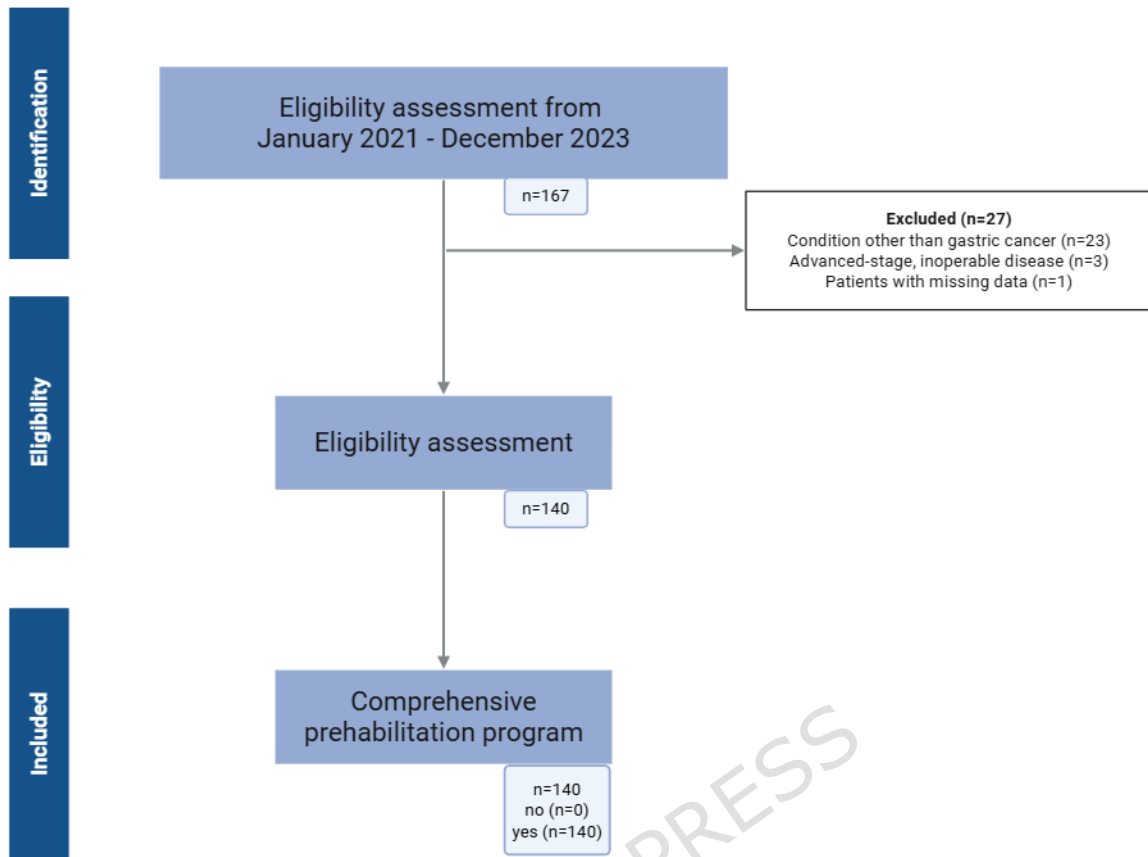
Identification

Eligibility assessment from January 2021 - December 2023

n=167

Excluded (n=27)
Condition other than gastric cancer (n=23)
Advanced-stage, inoperable disease (n=3)
Patients with missing data (n=1)

Eligibility

Eligibility assessment

n=140

Included

Comprehensive prehabilitation program

n=140
no (n=0)
yes (n=140)

PRESS